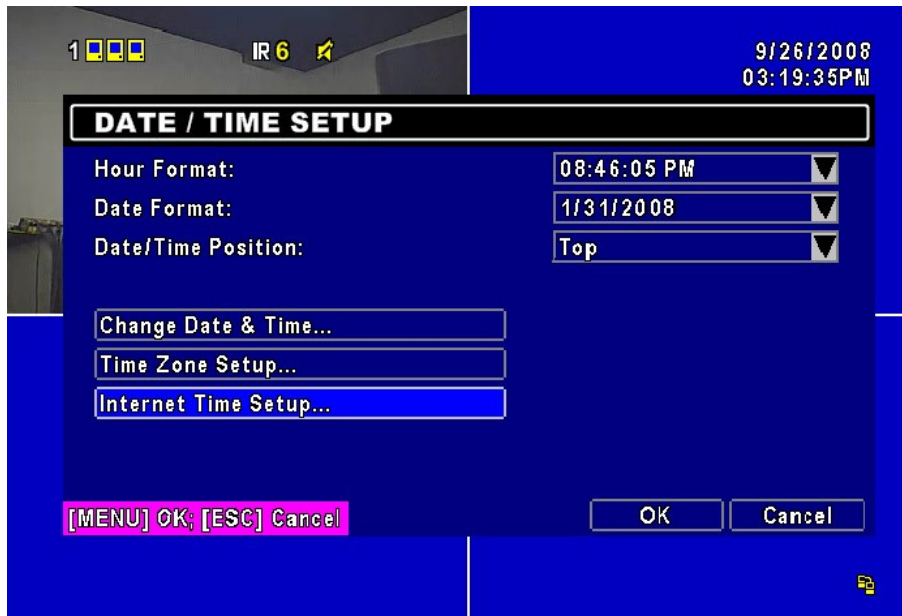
1 IR 6

9/26/2008
03:19:35PM

DATE / TIME SETUP

Hour Format: 08:46:05 PM
Date Format: 1/31/2008
Date/Time Position: Top

Change Date & Time...
Time Zone Setup...
Internet Time Setup...

[MENU] OK; [ESC] Cancel

OK Cancel